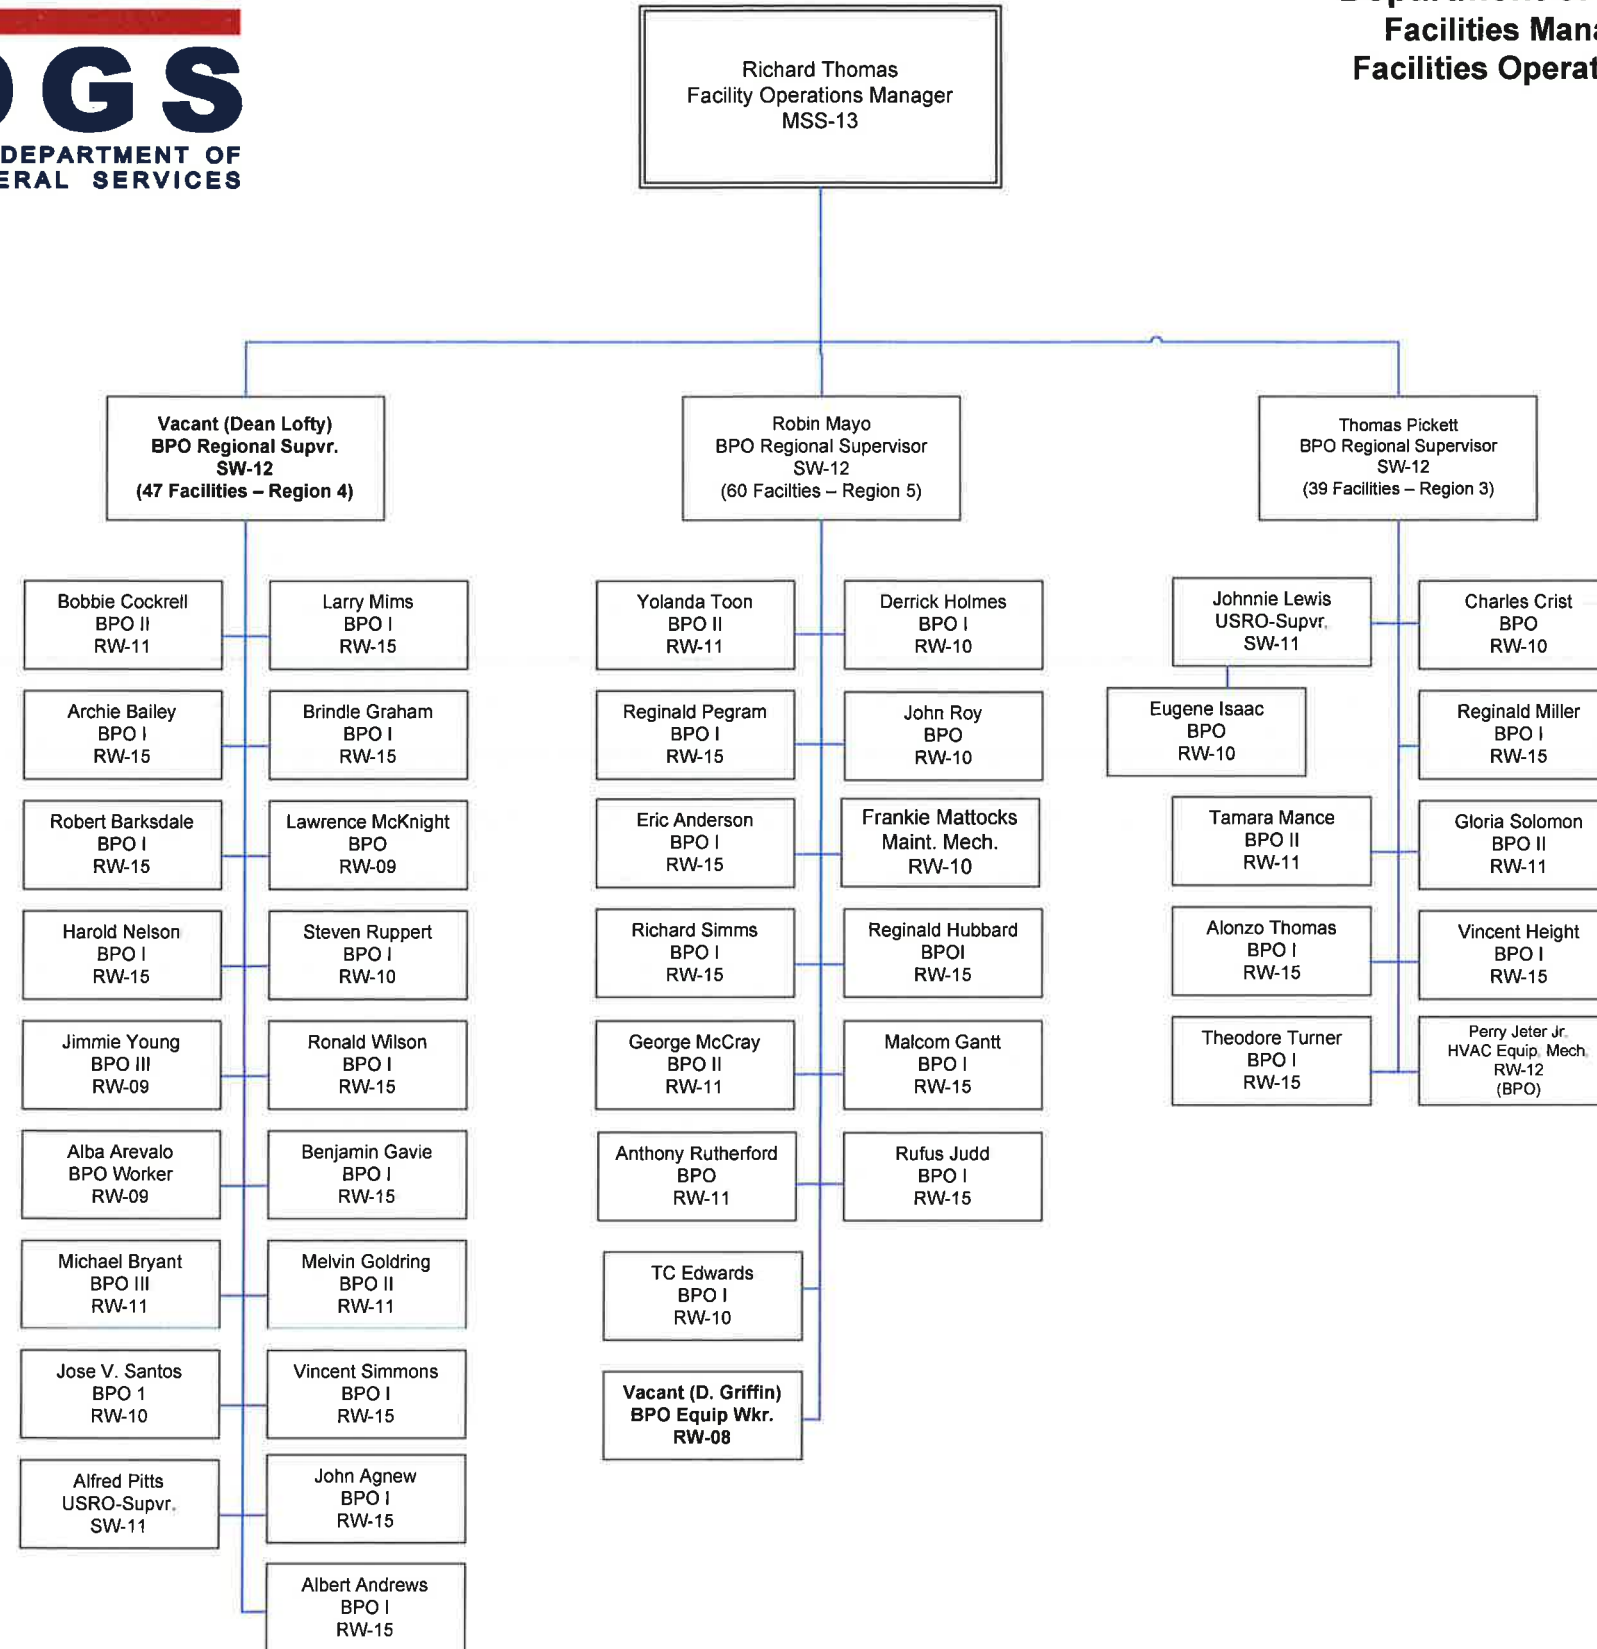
GS
DEPARTMENT OF
ERAL SERVICES

Facilities Mana
Facilities Operat

Richard Thomas
Facility Operations Manager
MSS-13

Vacant (Dean Lofty)
BPO Regional Supvr.
SW-12
(47 Facilities – Region 4)

Bobbie Cockrell
BPO II
RW-11

Larry Mims
BPO I
RW-15

Archie Bailey
BPO I
RW-15

Brindle Graham
BPO I
RW-15

Robert Barksdale
BPO I
RW-15

Lawrence McKnight
BPO
RW-09

Harold Nelson
BPO I
RW-15

Steven Ruppert
BPO I
RW-10

Jimmie Young
BPO III
RW-09

Ronald Wilson
BPO I
RW-15

Alba Arevalo
BPO Worker
RW-09

Benjamin Gavie
BPO I
RW-15

Michael Bryant
BPO III
RW-11

Melvin Goldring
BPO II
RW-11

Jose V. Santos
BPO 1
RW-10

Vincent Simmons
BPO I
RW-15

Alfred Pitts
USRO-Supvr.
SW-11

John Agnew
BPO I
RW-15

Albert Andrews
BPO I
RW-15

Robin Mayo
BPO Regional Supervisor
SW-12
(60 Facilties – Region 5)

Yolanda Toon
BPO II
RW-11

Derrick Holmes
BPO I
RW-10

Reginald Pegram
BPO I
RW-15

John Roy
BPO
RW-10

Eric Anderson
BPO I
RW-15

Frankie Mattocks
Maint. Mech.
RW-10

Richard Simms
BPO I
RW-15

Reginald Hubbard
BPOI
RW-15

George McCray
BPO II
RW-11

Malcom Gantt
BPO I
RW-15

Anthony Rutherford
BPO
RW-11

Rufus Judd
BPO I
RW-15

TC Edwards
BPO I
RW-10

Vacant (D. Griffin)
BPO Equip Wkr.
RW-08

Thomas Pickett
BPO Regional Supervisor
SW-12
(39 Facilities – Region 3)

Johnnie Lewis
USRO-Supvr.
SW-11

Charles Crist
BPO
RW-10

Eugene Isaac
BPO
RW-10

Reginald Miller
BPO I
RW-15

Tamara Mance
BPO II
RW-11

Gloria Solomon
BPO II
RW-11

Alonzo Thomas
BPO I
RW-15

Vincent Height
BPO I
RW-15

Theodore Turner
BPO I
RW-15

Perry Jeter Jr.
HVAC Equip. Mech.
RW-12
(BPO)